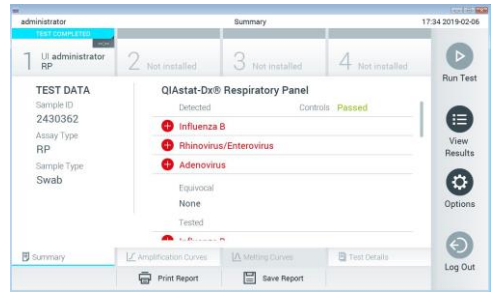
administrator Summary 17:34 2019-02-06

TEST COMPLETED

1 UI administrator RP

2 Not installed

3 Not installed

4 Not installed

Run Test

TEST DATA

Sample ID

2430362

Assay Type

RP

Sample Type

Swab

QIAstat-Dx® Respiratory Panel

Detected

Controls Passed

Influenza B

Rhinovirus/Enterovirus

Adenovirus

Equivocal

None

Tested

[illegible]

View Results

Options

Log Out

Summary

Amplification Curves

Melting Curves

Test Details

Print Report

Save Report